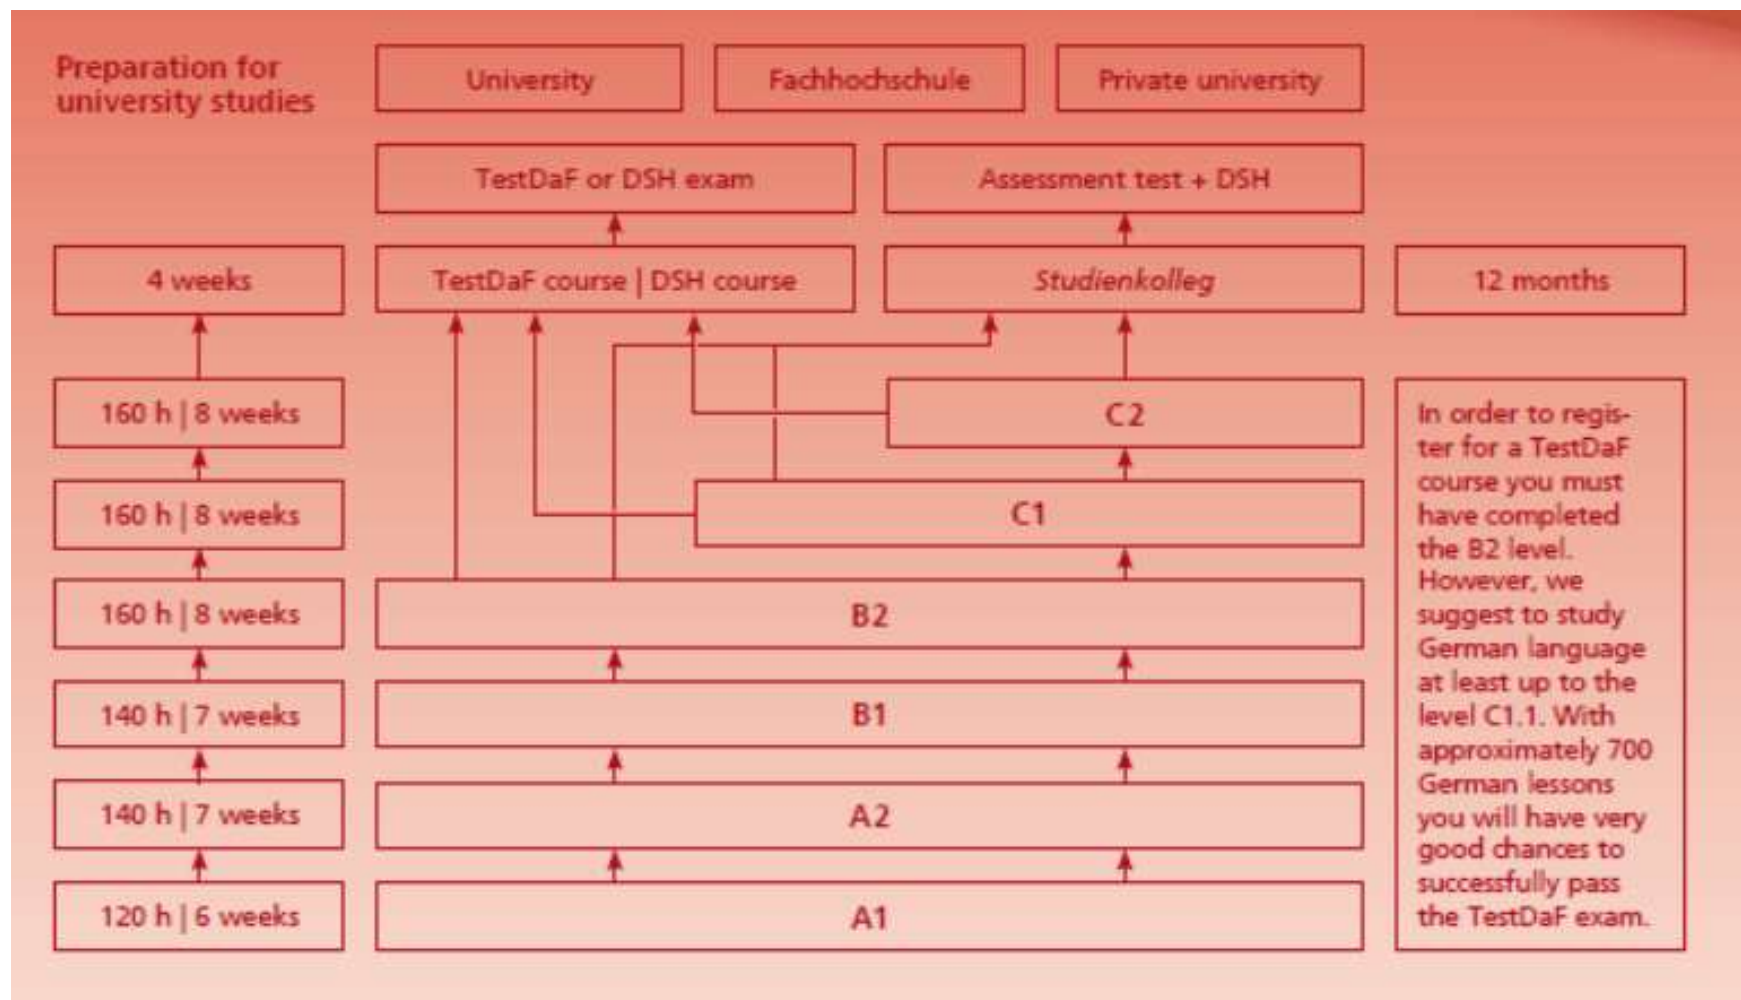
Preparation for university studies

University

Fachhochschule

Private university

TestDaF or DSH exam

Assessment test + DSH

4 weeks

TestDaF course | DSH course

Studienkolleg

12 months

160 h | 8 weeks

C2

160 h | 8 weeks

C1

160 h | 8 weeks

B2

140 h | 7 weeks

B1

140 h | 7 weeks

A2

120 h | 6 weeks

A1

In order to register for a TestDaF course you must have completed the B2 level. However, we suggest to study German language at least up to the level C1.1. With approximately 700 German lessons you will have very good chances to successfully pass the TestDaF exam.